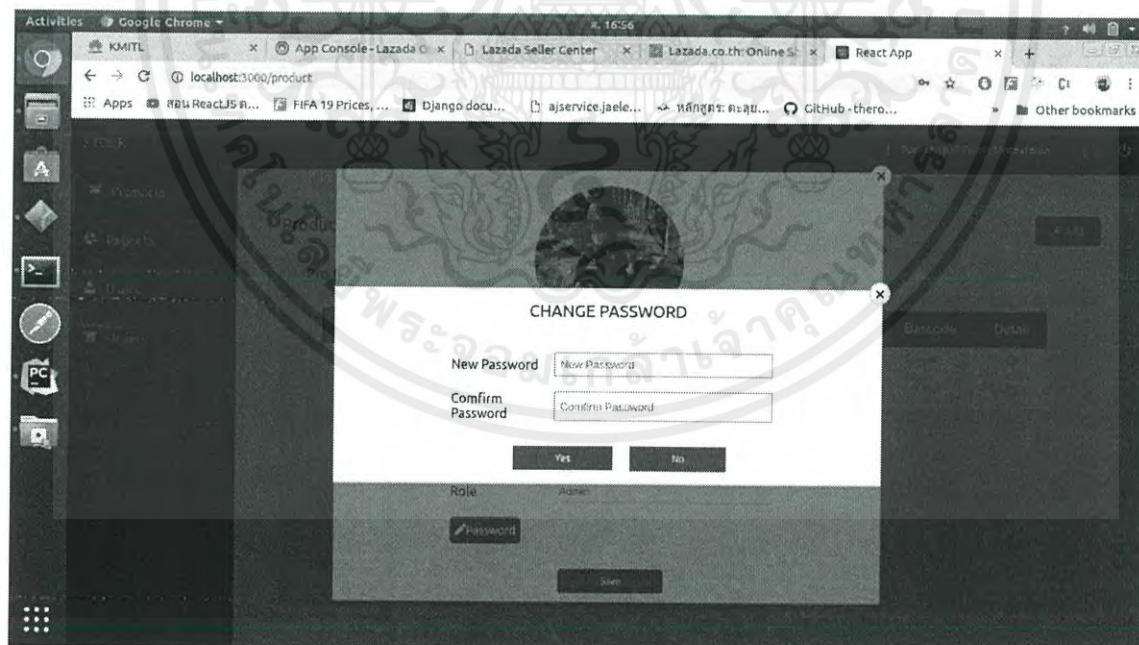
Activities Google Chrome

16:56

KMITL
App Console - Lazada
Lazada Seller Center
Lazada.co.th: Online S
React App

localhost:3000/product

Apps สอน ReactJS ต... FIFA 19 Prices, ... Django docu... ajservice.jaele... หลักสูตร: คะลุย... GitHub - thero... Other bookmarks

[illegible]

Products

Reports

Users

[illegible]

Produc

Barcode Detail

CHANGE PASSWORD

New Password New Password

Comfirm Password Comfirm Password

Yes No

Role Admin

Password

Save